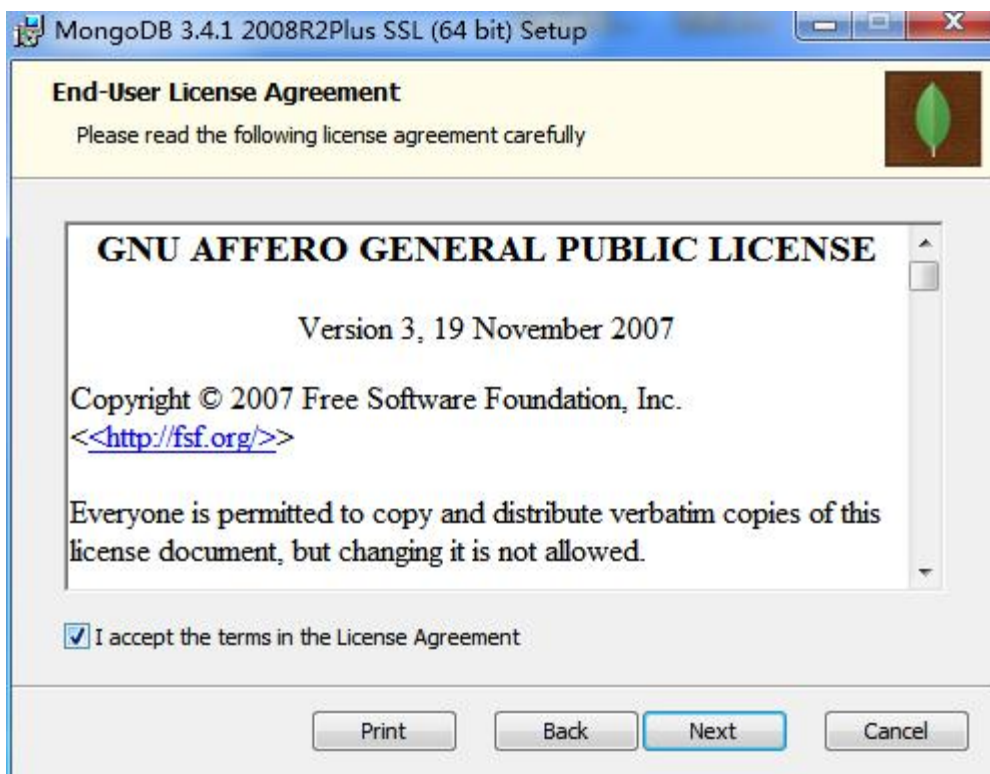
MongoDB 3.4.1 2008R2Plus SSL (64 bit) Setup

End-User License Agreement

Please read the following license agreement carefully

GNU AFFERO GENERAL PUBLIC LICENSE

Version 3, 19 November 2007

Copyright © 2007 Free Software Foundation, Inc. <<http://fsf.org/>>

Everyone is permitted to copy and distribute verbatim copies of this license document, but changing it is not allowed.

I accept the terms in the License Agreement

Print Back Next Cancel